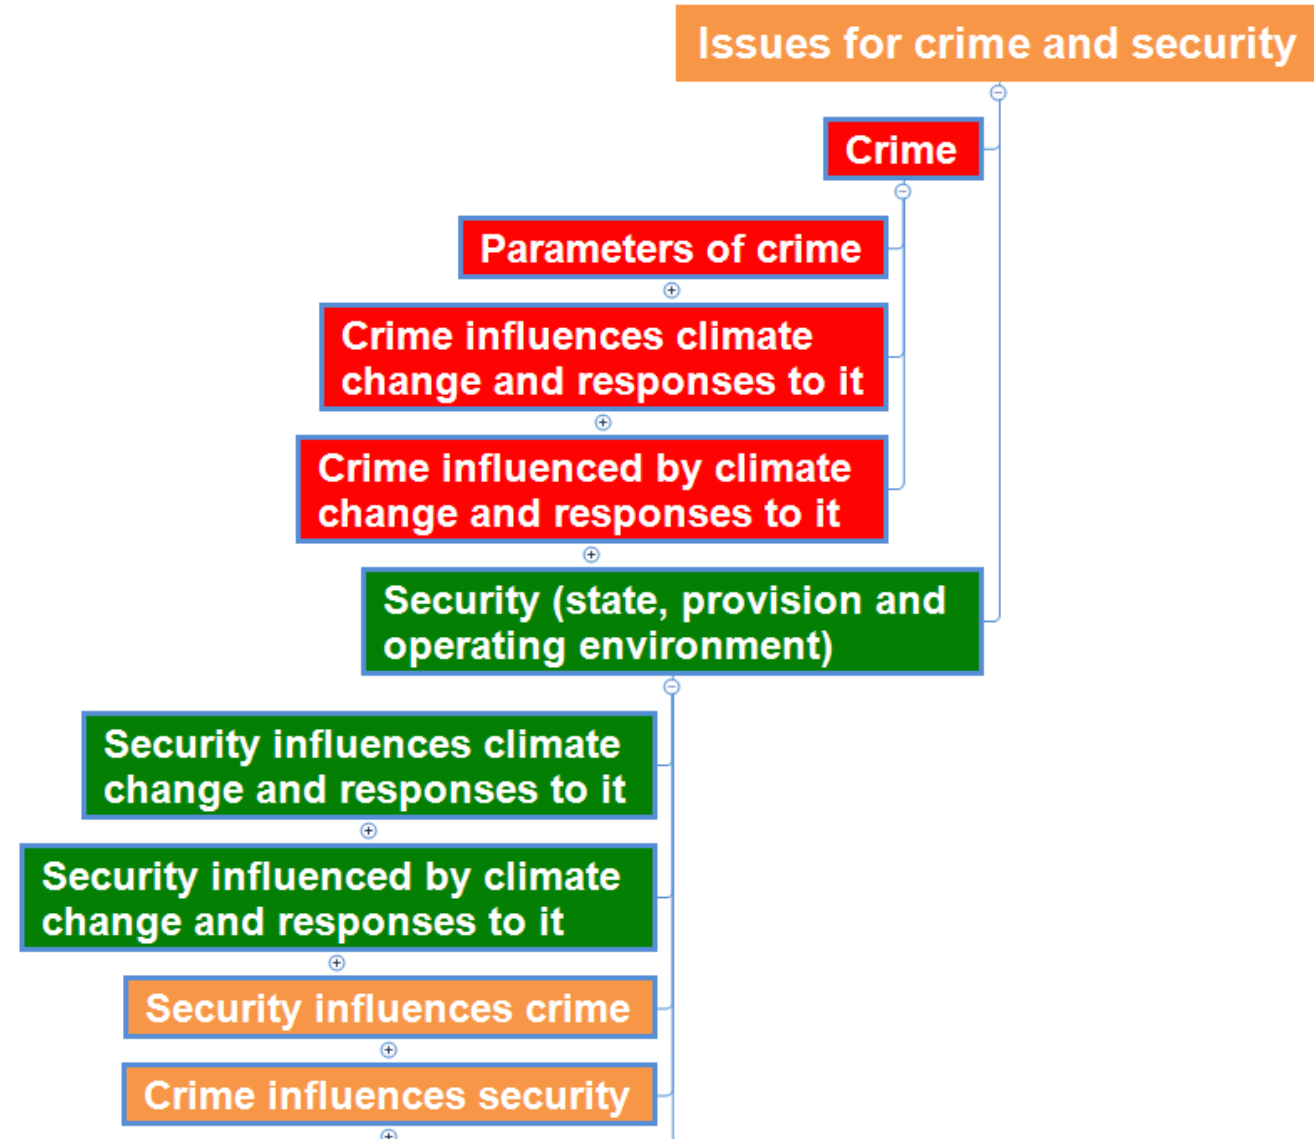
Issues for crime and security

Crime

Parameters of crime

Crime influences climate change and responses to it

Crime influenced by climate change and responses to it

Security (state, provision and operating environment)

Security influences climate change and responses to it

Security influenced by climate change and responses to it

Security influences crime

Crime influences security